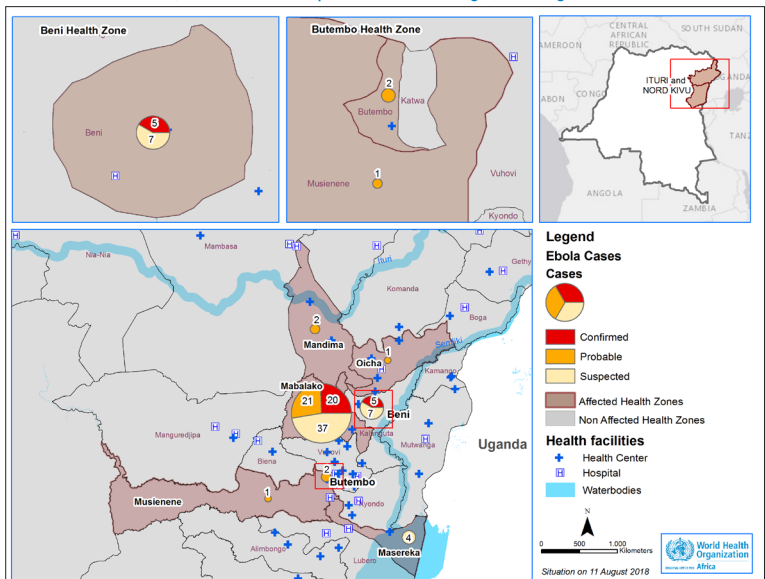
Beni Health Zone

Beni

5

7

Butembo Health Zone

2

Katwa

Butembo

1

Musienene

Vuhovi

Kyondo

SOUTH SUDAN

CENTRAL AFRICAN REPUBLIC

AMEROON

ITURI and NORD KIVU

ABON

CONGO

TANZ

ANGOLA

ZAMBIA

Mambasa

Nia-Nia

Ituri

Komanda

Gethy

Boga

2

Mandima

1

Oicha

Semliki

Kamango

Mabalako

20

21

37

5

7

Beni

Kalunguta

Manguredjipa

Vuhovi

Mutwanga

Uganda

Biena

2

Butembo

1

Musienene

Kyondo

4

Alimbongo

Lubero

Masereka

Legend

Ebola Cases

Cases

Confirmed

Probable

Suspected

Affected Health Zones

Non Affected Health Zones

Health facilities

Health Center

Hospital

Waterbodies

N

0 500 1,000 Kilometers

Situation on 11 August 2018

World Health Organization Africa